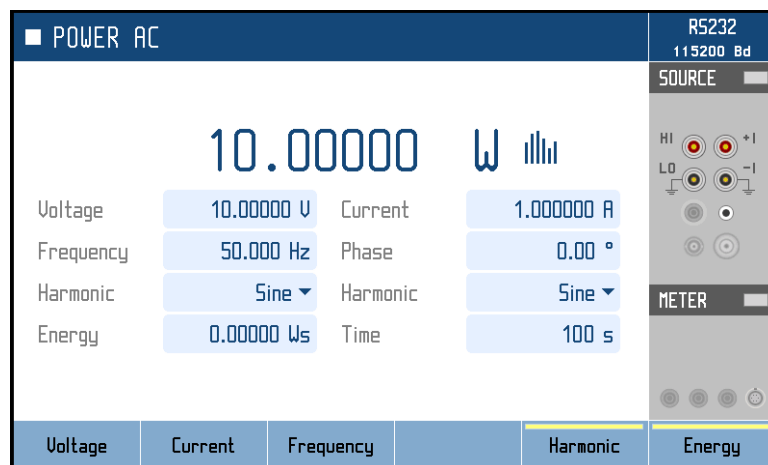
POWER AC

RS232
115200 Bd

SOURCE

10.00000 W

HI +I
LO -I

| Voltage | 10.00000 V | Current | 1.000000 A |
|---|---|---|---|
| Frequency | 50.000 Hz | Phase | 0.00 ° |
| Harmonic | Sine | Harmonic | Sine |
| Energy | 0.00000 Ws | Time | 100 s |

METER

Voltage | Current | Frequency | Harmonic | Energy